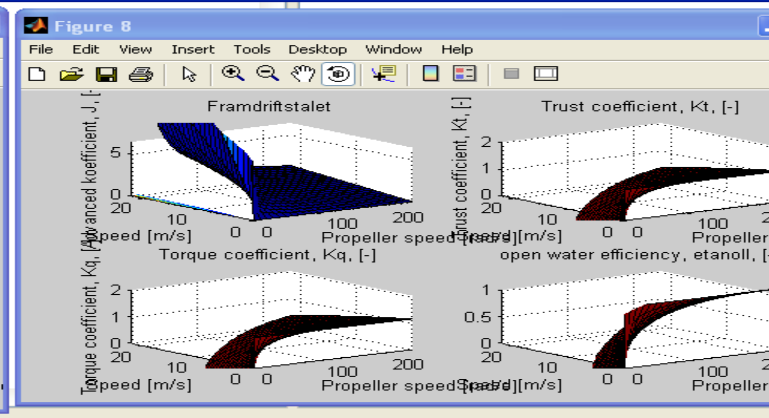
Figure 8

File Edit View Insert Tools Desktop Window Help

Framdriftstalet

Advanced koefficient, J, [-]

5

0

20

10

0

Speed [m/s]

0

100

200

Propeller speed [rad/s]

Trust coefficient, Kt, [-]

Trust coefficient, Kt, [-]

2

1

0

20

10

0

Speed [m/s]

0

Propeller

Torque coefficient, Kq, [-]

Torque coefficient, Kq, [-]

2

1

0

20

10

0

Speed [m/s]

0

100

200

Propeller speed [rad/s]

open water efficiency, etanoll, [-]

1

0.5

0

20

10

0

Speed [m/s]

0

Propeller